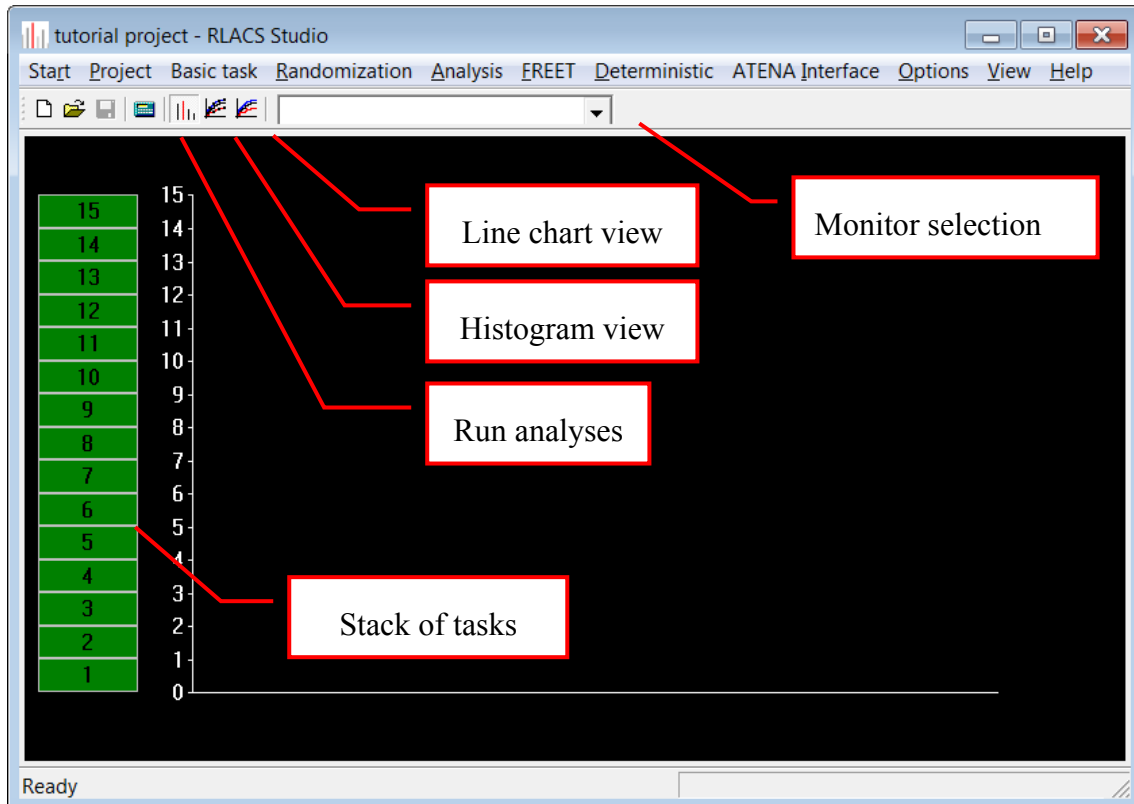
tutorial project - RLACS Studio

Start Project Basic task Randomization Analysis FREET Deterministic ATENA Interface Options View Help

Line chart view

Monitor selection

Histogram view

Run analyses

Stack of tasks

15
14
13
12
11
10
9
8
7
6
5
4
3
2
1

15
14
13
12
11
10
9
8
7
6
5
4
3
2
1
0

Ready